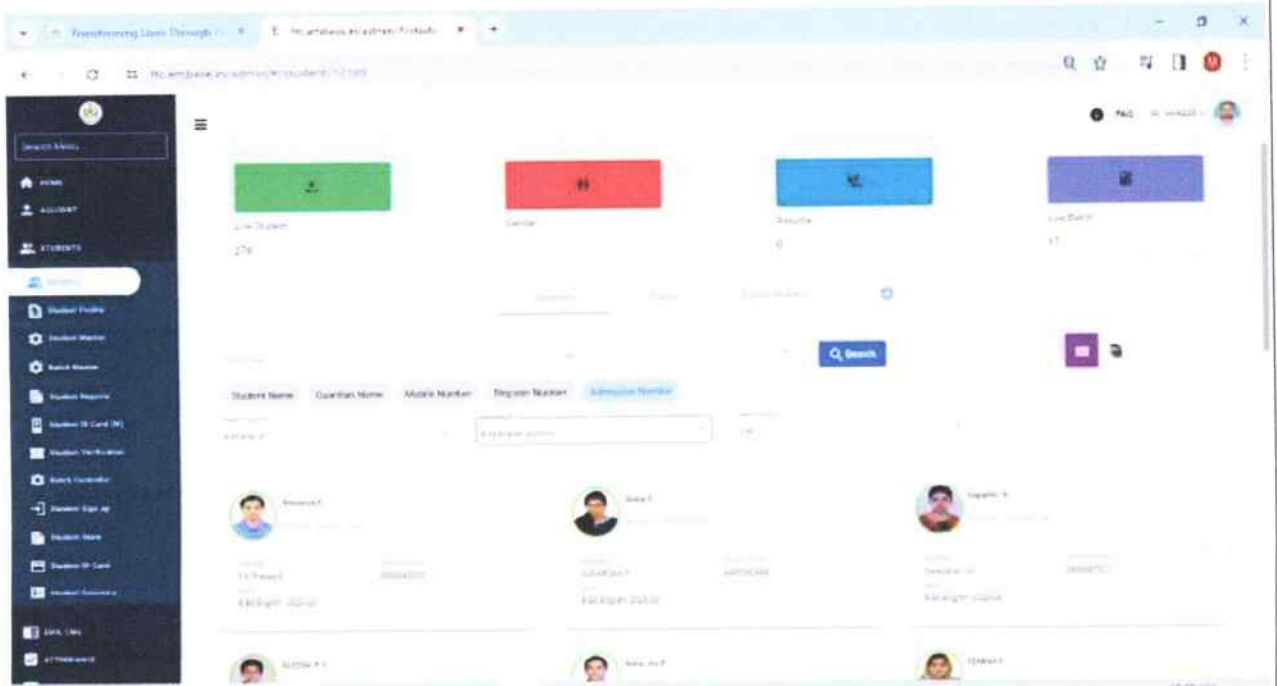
Transforming Lives Through
Search Menu
HOME
ACCOUNT
STUDENTS
Student Profile
Student Master
Batch Master
Student Reports
Student ID Card
Student Verification
Batch Controller
Student Sign up
Student Store
Student ID Card
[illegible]
FAQ
Live Student
276
Gender
Results
0
Live Batch
17
Q Search
Student Name
Guardian Name
Mobile Number
Register Number
Admission Number
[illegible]